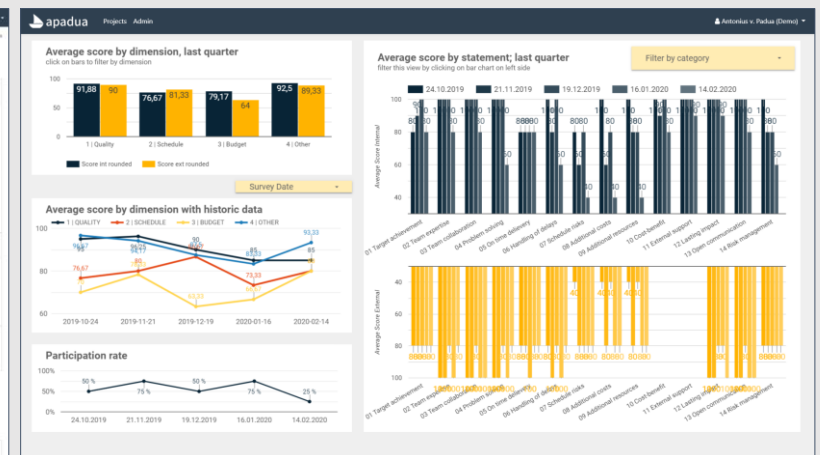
apadua Projects Admin

Antonius v. Padua (Demo)

Average score by dimension, last quarter
click on bars to filter by dimension

| | Score int rounded | Score ext rounded |
|---|---|---|
| 1 \| Quality | 91,88 | 90 |
| 2 \| Schedule | 76,67 | 81,33 |
| 3 \| Budget | 79,17 | 64 |
| 4 \| Other | 92,5 | 89,33 |

Score int rounded Score ext rounded

Survey Date

Average score by dimension with historic data

1 | QUALITY 2 | SCHEDULE 3 | BUDGET 4 | OTHER

100 80 60

96,67 76,67 85 73,33 93,33 63,33

2019-10-24 2019-11-21 2019-12-19 2020-01-16 2020-02-14

Participation rate

100% 50% 0%

50 % 75 % 50 % 75 % 25 %

24.10.2019 21.11.2019 19.12.2019 16.01.2020 14.02.2020

Average score by statement; last quarter
filter this view by clicking on bar chart on left side

Filter by category

24.10.2019 21.11.2019 19.12.2019 16.01.2020 14.02.2020

Average Score Internal

100 80 60 40

Average Score External

40 60 80 100

01 Target achievement
02 Team expertise
03 Team collaboration
04 Problem solving
05 On time delivery
06 Handling of delays
07 Schedule risks
08 Additional costs
09 Additional resources
10 Cost-benefit
11 External support
12 Lasting impact
13 Open communication
14 Risk management